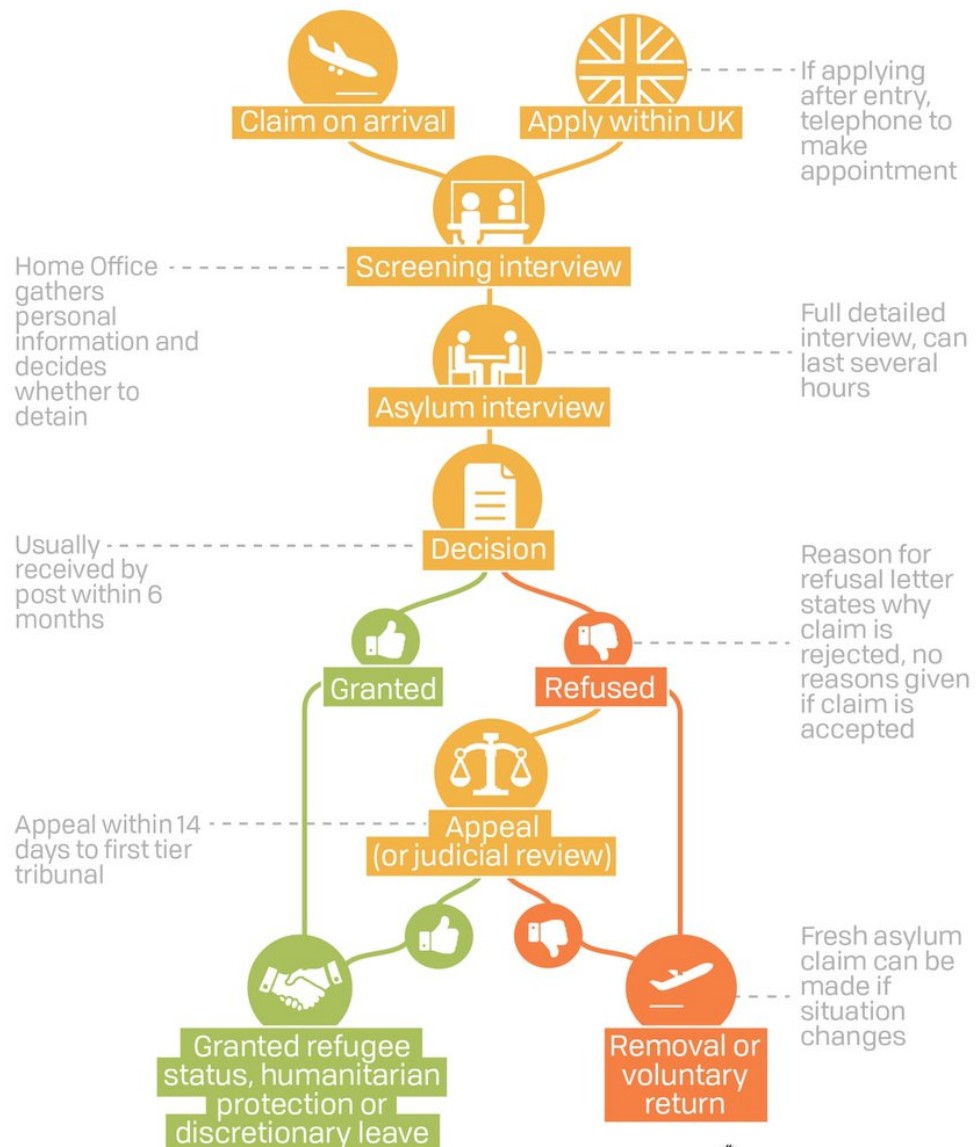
Claim on arrival

Apply within UK

If applying after entry, telephone to make appointment

Home Office gathers personal information and decides whether to detain

Screening interview

Full detailed interview, can last several hours

Asylum interview

Usually received by post within 6 months

Decision

Reason for refusal letter states why claim is rejected, no reasons given if claim is accepted

Granted

Refused

Appeal within 14 days to first tier tribunal

Appeal (or judicial review)

Fresh asylum claim can be made if situation changes

Granted refugee status, humanitarian protection or discretionary leave

Removal or voluntary return